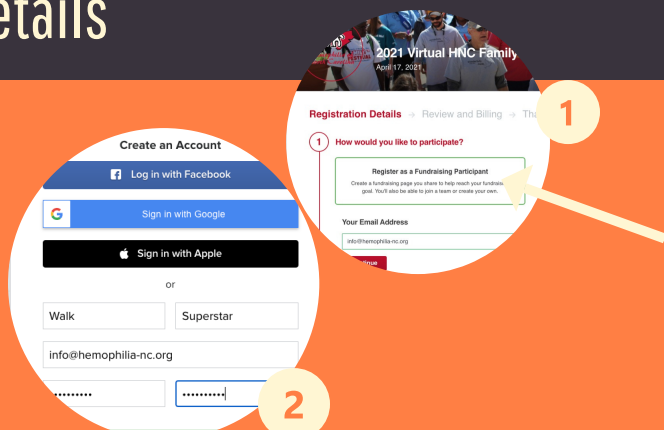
etails

2021 Virtual HNC Family
April 17, 2021

Registration Details → Review and Billing → Tha

1

1 How would you like to participate?

Register as a Fundraising Participant
Create a fundraising page you share to help reach your fundrais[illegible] goal. You'll also be able to join a team or create your own.

Your Email Address
info@hemophilia-nc.org

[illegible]tinue

Create an Account
Log in with Facebook
Sign in with Google
Sign in with Apple
or
Walk
Superstar
info@hemophilia-nc.org
•••••••••
••••••••••

2